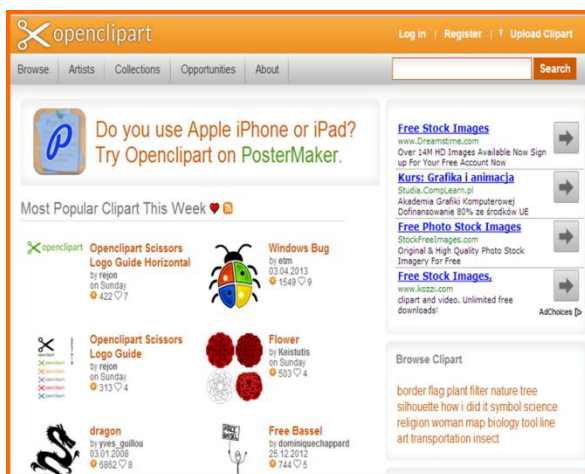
openclipart

Log in | Register | Upload Clipart

Browse | Artists | Collections | Opportunities | About

Search

Do you use Apple iPhone or iPad? Try Openclipart on PosterMaker.

Most Popular Clipart This Week

openclipart

Openclipart Scissors Logo Guide Horizontal
by rejon
on Sunday
422 7

Windows Bug
by etm
03.04.2013
1549 9

Openclipart Scissors Logo Guide
by rejon
on Sunday
313 4

Flower
by Keistutis
on Sunday
503 4

dragon
by yves_guillou
03.01.2008
6862 8

Free Bassel
by dominiquechappard
25.12.2012
744 5

Free Stock Images
www.Dreamstime.com
Over 14M HD Images Available Now Sign up For Your Free Account Now

Kurs: Grafika i animacja
Studia.CompLearn.pl
Akademia Grafiki Komputerowej Dofinansowanie 80% ze środków UE

Free Photo Stock Images
StockFreeImages.com
Original & High Quality Photo Stock Imagery For Free

Free Stock Images.
www.kozzi.com
clipart and video. Unlimited free downloads!

AdChoices

Browse Clipart

border flag plant filter nature tree silhouette how i did it symbol science religion woman map biology tool line art transportation insect